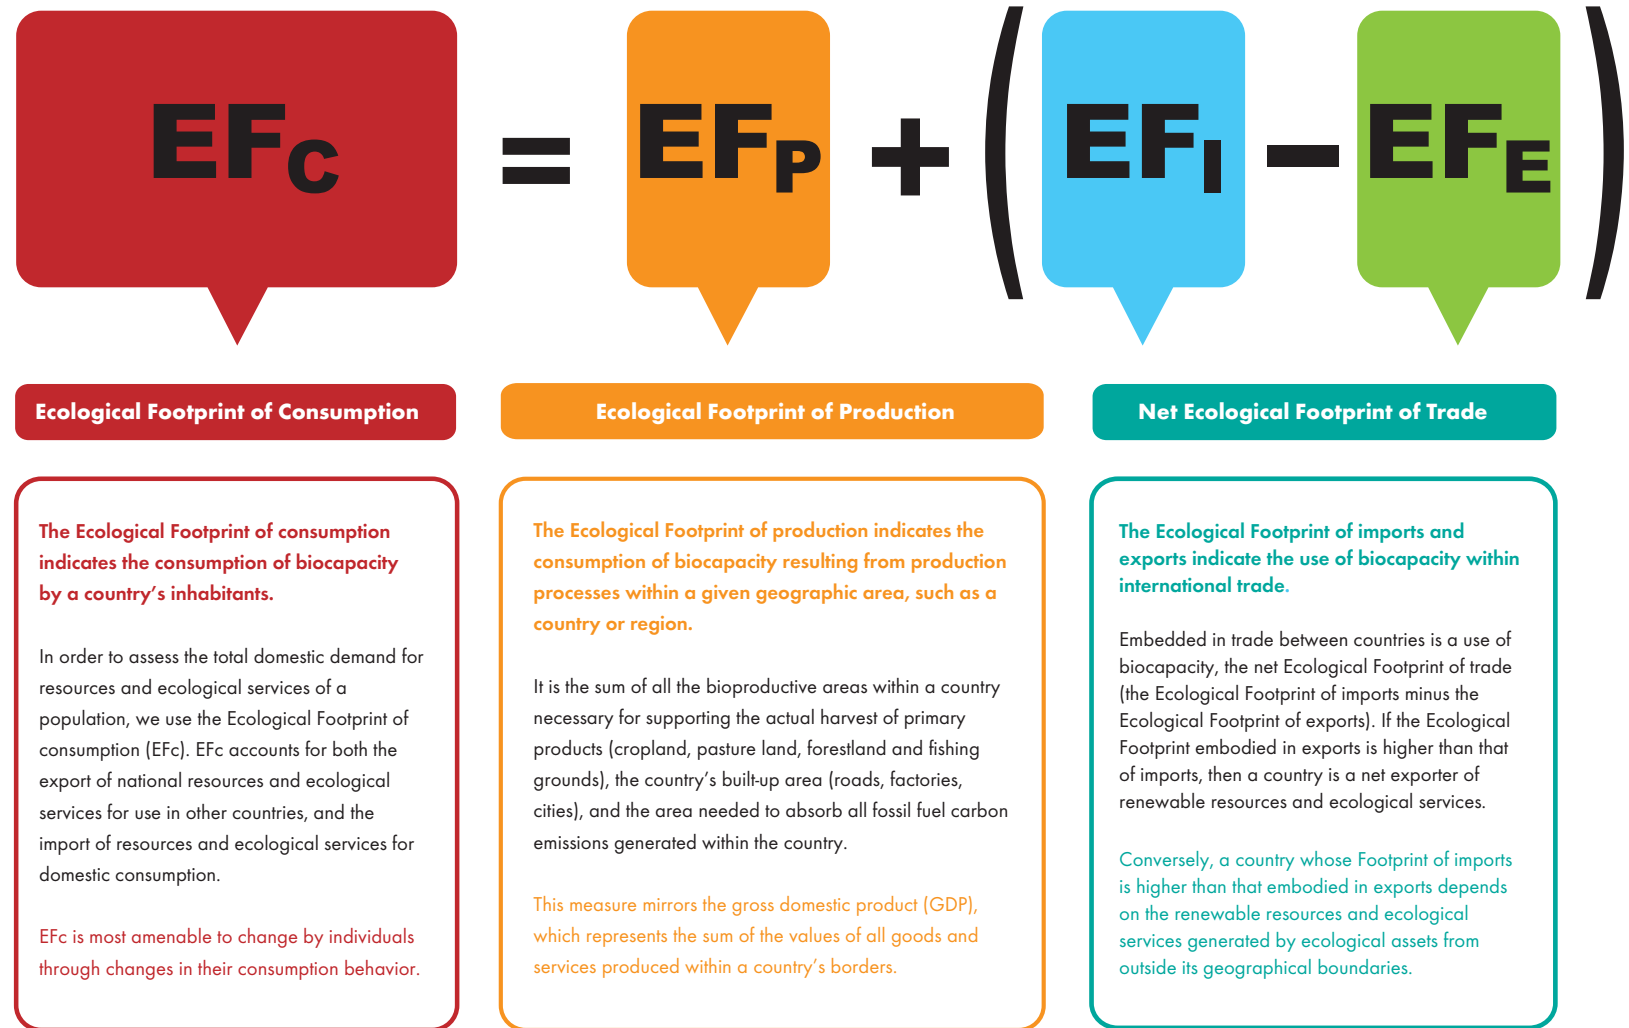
$EF_C = EF_P + (EF_I - EF_E)$

Ecological Footprint of Consumption

Ecological Footprint of Production

Net Ecological Footprint of Trade

The Ecological Footprint of consumption indicates the consumption of biocapacity by a country's inhabitants.

In order to assess the total domestic demand for resources and ecological services of a population, we use the Ecological Footprint of consumption (EFc). EFc accounts for both the export of national resources and ecological services for use in other countries, and the import of resources and ecological services for domestic consumption.

EFc is most amenable to change by individuals through changes in their consumption behavior.

The Ecological Footprint of production indicates the consumption of biocapacity resulting from production processes within a given geographic area, such as a country or region.

It is the sum of all the bioproductive areas within a country necessary for supporting the actual harvest of primary products (cropland, pasture land, forestland and fishing grounds), the country's built-up area (roads, factories, cities), and the area needed to absorb all fossil fuel carbon emissions generated within the country.

This measure mirrors the gross domestic product (GDP), which represents the sum of the values of all goods and services produced within a country's borders.

The Ecological Footprint of imports and exports indicate the use of biocapacity within international trade.

Embedded in trade between countries is a use of biocapacity, the net Ecological Footprint of trade (the Ecological Footprint of imports minus the Ecological Footprint of exports). If the Ecological Footprint embodied in exports is higher than that of imports, then a country is a net exporter of renewable resources and ecological services.

Conversely, a country whose Footprint of imports is higher than that embodied in exports depends on the renewable resources and ecological services generated by ecological assets from outside its geographical boundaries.